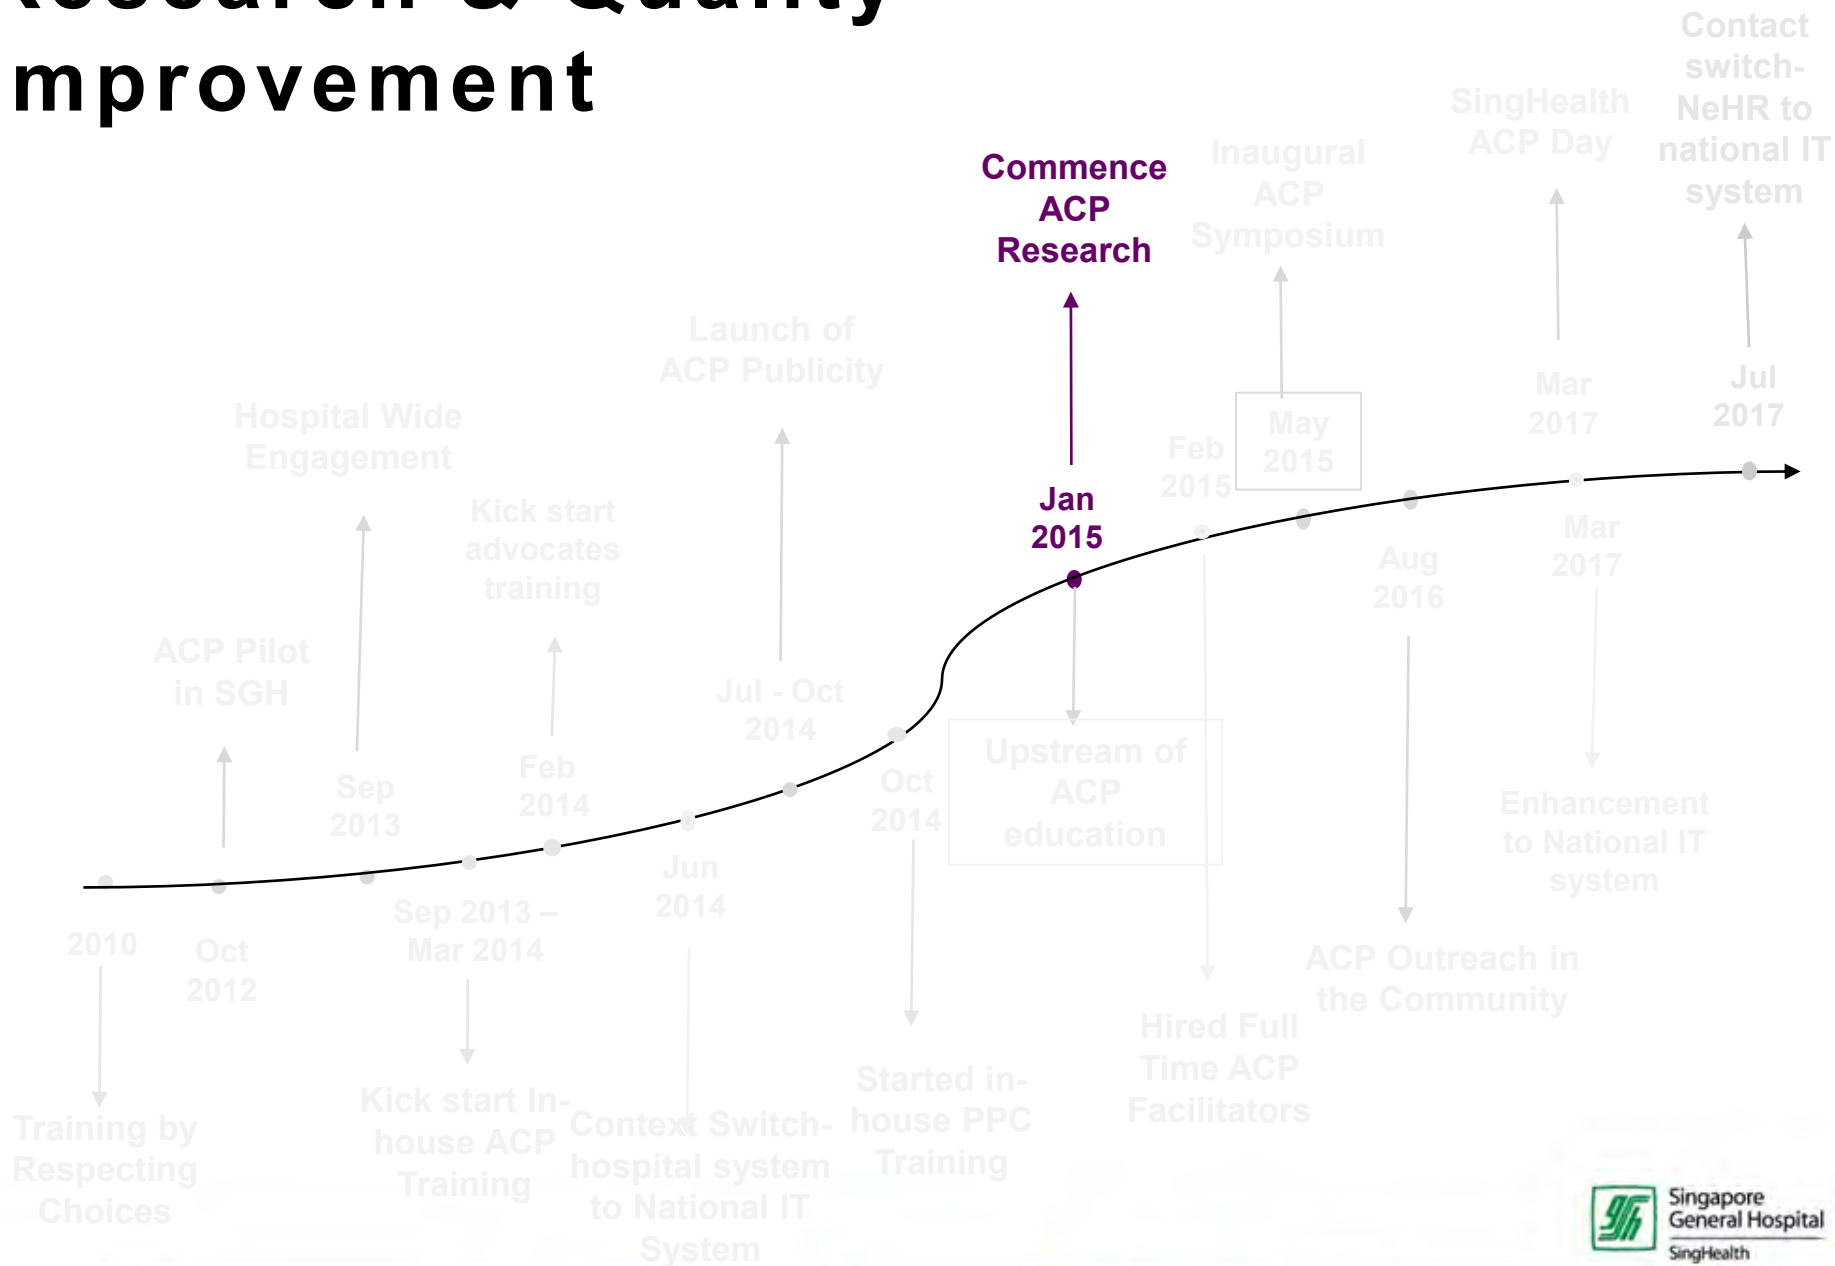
mprovement

Commence ACP Research

Jan 2015

Contact switch- NeHR to national IT system

SingHealth ACP Day

Inaugural ACP Symposium

Launch of ACP Publicity

Hospital Wide Engagement

Kick start advocates training

ACP Pilot in SGH

Jul 2017

Mar 2017

May 2015

Feb 2015

Jul - Oct 2014

Sep 2013

Feb 2014

Mar 2017

Aug 2016

Oct 2014

Upstream of ACP education

Jun 2014

Sep 2013 – Mar 2014

2010

Oct 2012

Enhancement to National IT system

ACP Outreach in the Community

Hired Full Time ACP Facilitators

Started in-house PPC Training

Context Switch- hospital system to National IT System

Kick start In-house ACP Training

Training by Respecting Choices

Singapore General Hospital
SingHealth